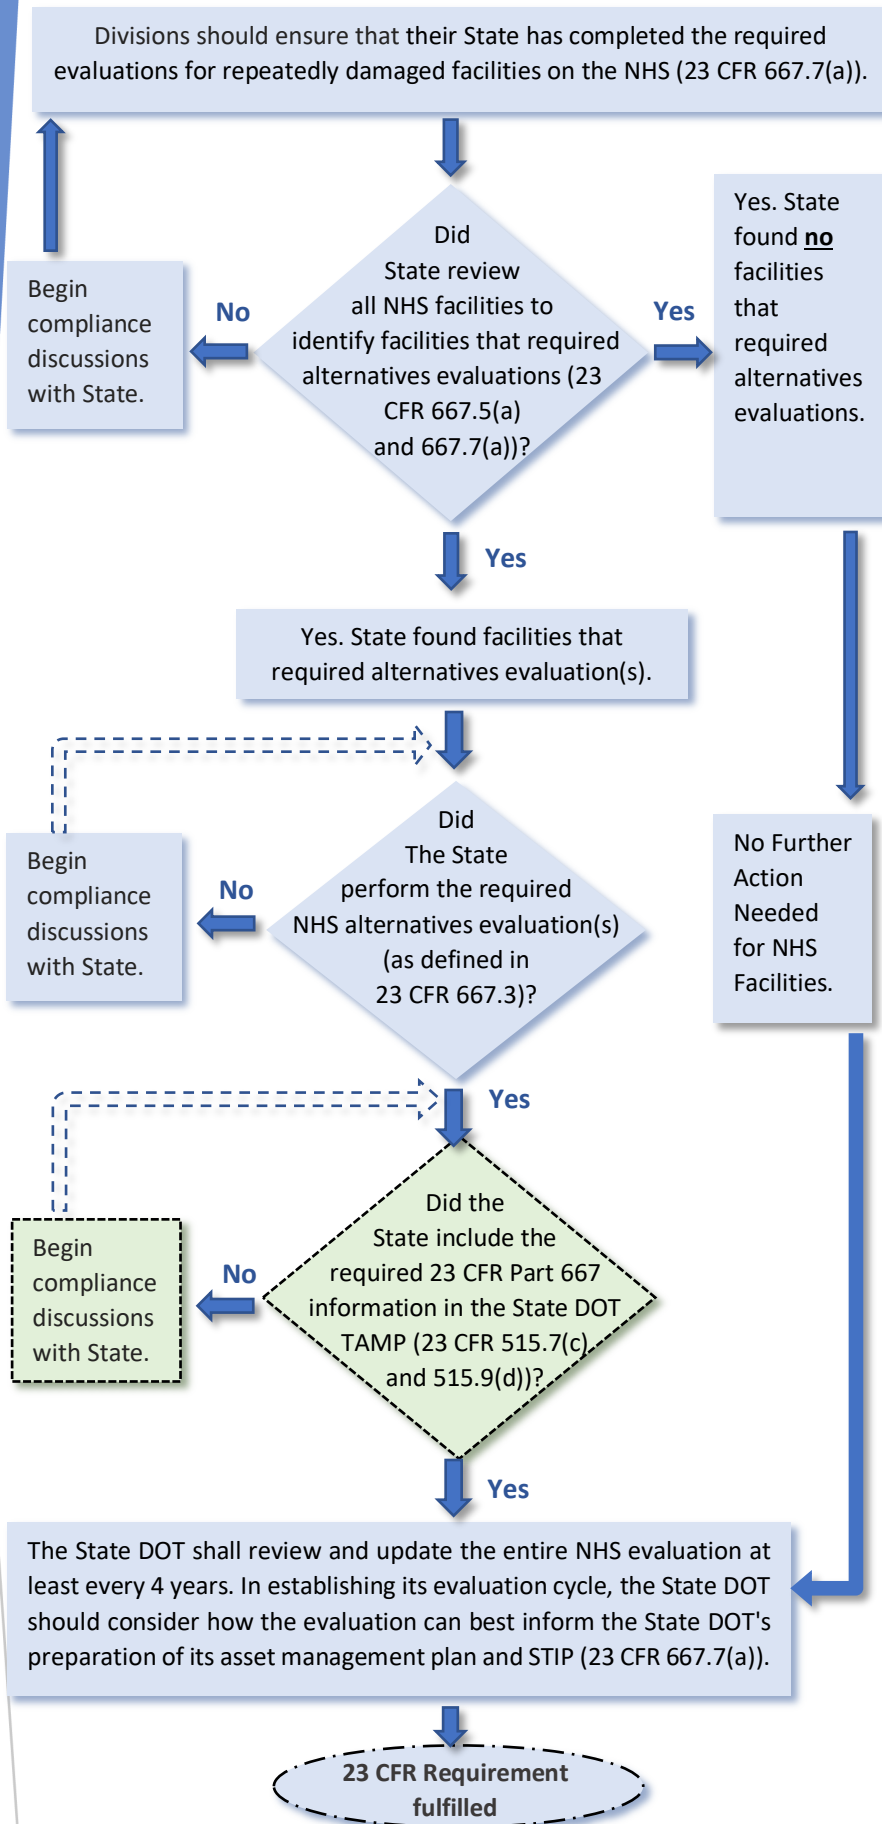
Divisions should ensure that their State has completed the required evaluations for repeatedly damaged facilities on the NHS (23 CFR 667.7(a)).

Begin compliance discussions with State.

No

Did State review all NHS facilities to identify facilities that required alternatives evaluations (23 CFR 667.5(a) and 667.7(a))?

Yes

Yes. State found **no** facilities that required alternatives evaluations.

Yes

Yes. State found facilities that required alternatives evaluation(s).

Begin compliance discussions with State.

No

Did The State perform the required NHS alternatives evaluation(s) (as defined in 23 CFR 667.3)?

No Further Action Needed for NHS Facilities.

Yes

Begin compliance discussions with State.

No

Did the State include the required 23 CFR Part 667 information in the State DOT TAMP (23 CFR 515.7(c) and 515.9(d))?

Yes

The State DOT shall review and update the entire NHS evaluation at least every 4 years. In establishing its evaluation cycle, the State DOT should consider how the evaluation can best inform the State DOT's preparation of its asset management plan and STIP (23 CFR 667.7(a)).

23 CFR Requirement fulfilled